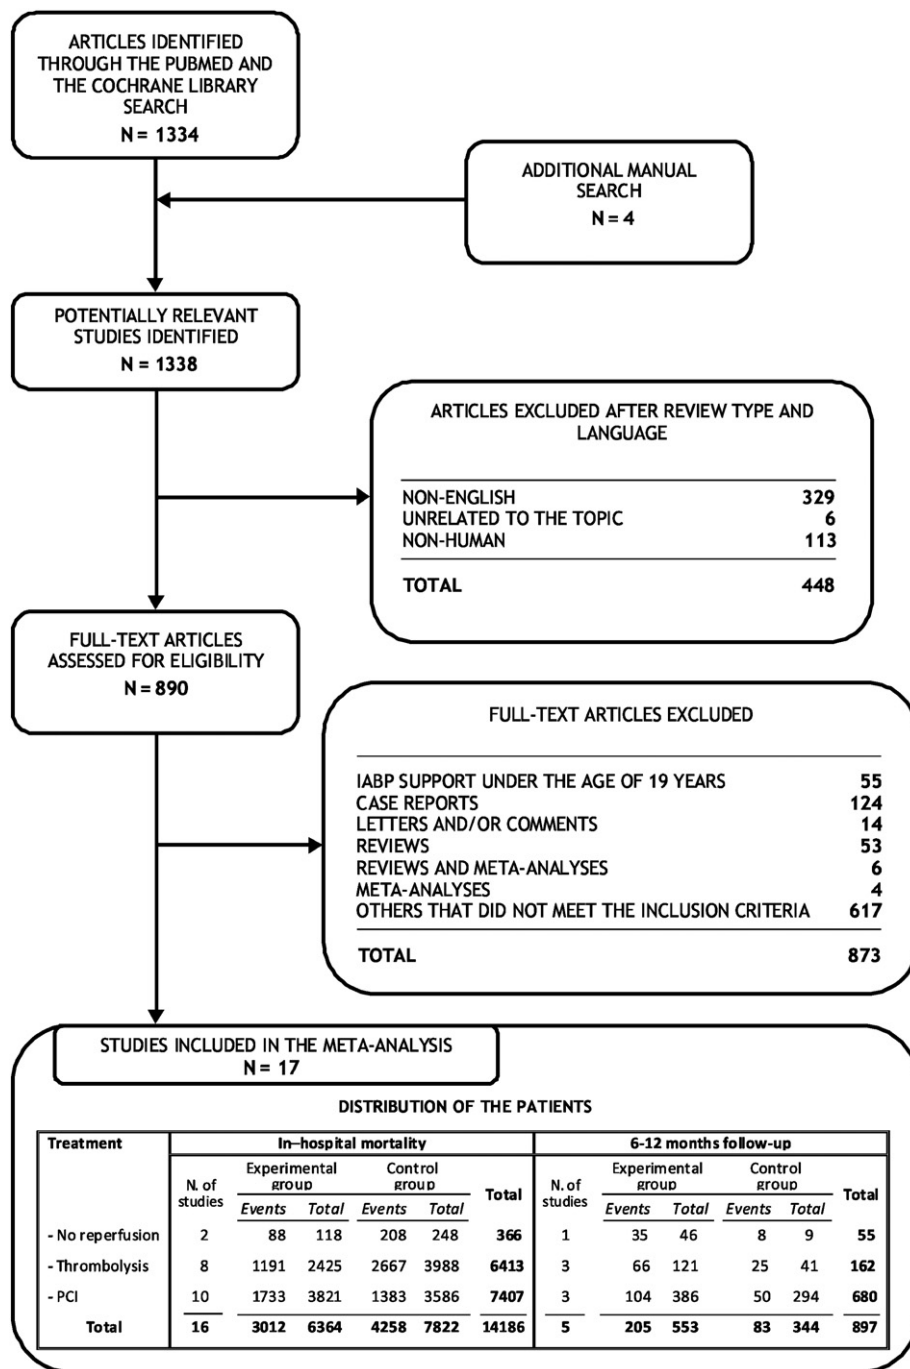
ARTICLES IDENTIFIED THROUGH THE PUBMED AND THE COCHRANE LIBRARY SEARCH
N = 1334

ADDITIONAL MANUAL SEARCH
N = 4

POTENTIALLY RELEVANT STUDIES IDENTIFIED
N = 1338

ARTICLES EXCLUDED AFTER REVIEW TYPE AND LANGUAGE

| | |
|---|---|
| NON-ENGLISH | 329 |
| UNRELATED TO THE TOPIC | 6 |
| NON-HUMAN | 113 |
| TOTAL | 448 |

FULL-TEXT ARTICLES ASSESSED FOR ELIGIBILITY
N = 890

FULL-TEXT ARTICLES EXCLUDED

| | |
|---|---|
| IABP SUPPORT UNDER THE AGE OF 19 YEARS | 55 |
| CASE REPORTS | 124 |
| LETTERS AND/OR COMMENTS | 14 |
| REVIEWS | 53 |
| REVIEWS AND META-ANALYSES | 6 |
| META-ANALYSES | 4 |
| OTHERS THAT DID NOT MEET THE INCLUSION CRITERIA | 617 |
| TOTAL | 873 |

STUDIES INCLUDED IN THE META-ANALYSIS
N = 17

DISTRIBUTION OF THE PATIENTS

| Treatment | In–hospital mortality | | | | | | 6-12 months follow-up | | | | | |
|---|---|---|---|---|---|---|---|---|---|---|---|---|
| | N. of studies | Experimental group Events | Experimental group Total | Control group Events | Control group Total | Total | N. of studies | Experimental group Events | Experimental group Total | Control group Events | Control group Total | Total |
| - No reperfusion | 2 | 88 | 118 | 208 | 248 | 366 | 1 | 35 | 46 | 8 | 9 | 55 |
| - Thrombolysis | 8 | 1191 | 2425 | 2667 | 3988 | 6413 | 3 | 66 | 121 | 25 | 41 | 162 |
| - PCI | 10 | 1733 | 3821 | 1383 | 3586 | 7407 | 3 | 104 | 386 | 50 | 294 | 680 |
| Total | 16 | 3012 | 6364 | 4258 | 7822 | 14186 | 5 | 205 | 553 | 83 | 344 | 897 |